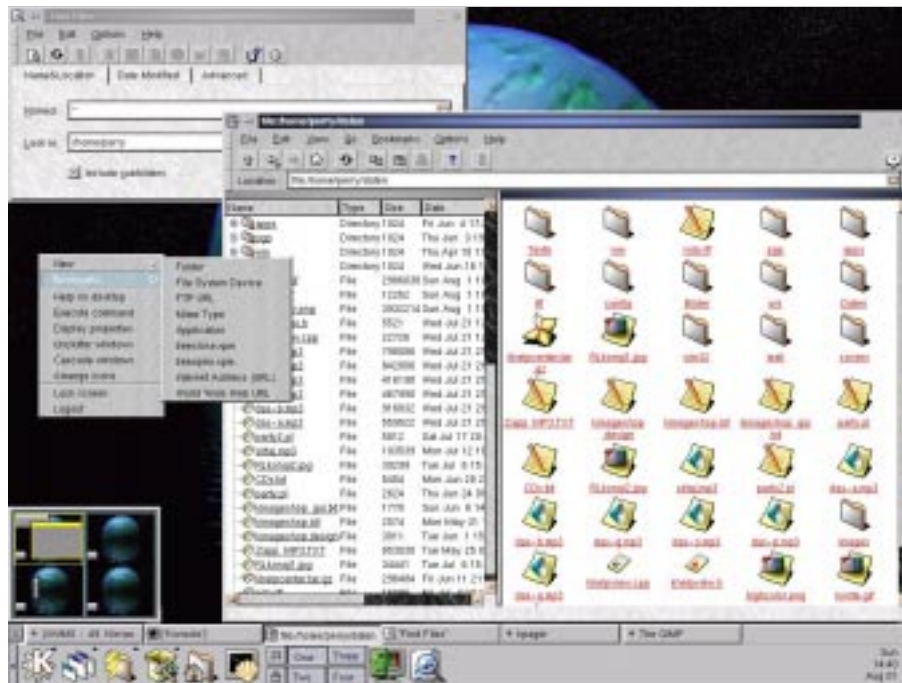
Find Files

File Edit Options Help

Name/Location | Date Modified | Advanced

Named: *

Look in: /home/perry

Include subfolders

file:/home/perry/video

File Edit View Go Bookmarks Options Help

Location: file:/home/perry/video

| Name | Type | Size | Date |
|---|---|---|---|
| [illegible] | Directory | 1024 | Fri Jun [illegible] |
| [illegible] | Directory | 1024 | Thu Jan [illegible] |
| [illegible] | Directory | 1024 | Thu Apr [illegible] |
| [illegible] | Directory | 1024 | Wed Jun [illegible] |
| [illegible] | File | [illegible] | Sun Aug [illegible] |
| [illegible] | File | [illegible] | Sun Aug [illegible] |
| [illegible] | File | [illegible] | Sun Aug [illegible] |
| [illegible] | File | 5521 | Wed Jul 21 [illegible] |
| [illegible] | File | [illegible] | Wed Jul 21 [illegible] |
| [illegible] | File | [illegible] | Wed Jul 21 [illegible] |
| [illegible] | File | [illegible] | Wed Jul 21 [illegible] |
| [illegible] | File | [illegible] | Wed Jul 21 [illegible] |
| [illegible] | File | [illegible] | Wed Jul 21 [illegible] |
| das-s.mp3 | File | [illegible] | Wed Jul 21 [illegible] |
| das-s.mp3 | File | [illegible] | Wed Jul 21 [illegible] |
| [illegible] | File | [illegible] | Sat Jul 17 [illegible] |
| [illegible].mp3 | File | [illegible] | Wed Jun 12 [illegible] |
| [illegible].jpg | File | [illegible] | Tue Jul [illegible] |
| CD.txt | File | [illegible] | Mon Jun 28 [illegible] |
| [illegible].pl | File | 2524 | Thu Jun 24 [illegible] |
| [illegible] | File | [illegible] | Sun Jun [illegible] |
| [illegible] | File | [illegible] | Mon May 21 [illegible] |
| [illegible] | File | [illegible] | Thu Jan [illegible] |
| Zapp_MP3.TXT | File | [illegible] | Tue May 25 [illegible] |
| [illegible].jpg | File | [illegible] | Tue Jul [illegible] |
| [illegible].tar.gz | File | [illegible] | Fri Jun 11 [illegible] |

New
Bookmarks
Help on desktop
Execute command
Display properties
Unclutter windows
Cascade windows
Arrange icons
Lock screen
Logout

Folder
File System Device
FTP URL
Mime Type
Application
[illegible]
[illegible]
Internet Address (URL)
World Wide Web URL

Zapp_MP3.TXT
CD.txt
das-s.mp3
das-s.mp3
images

Sun
14:40
Aug 01